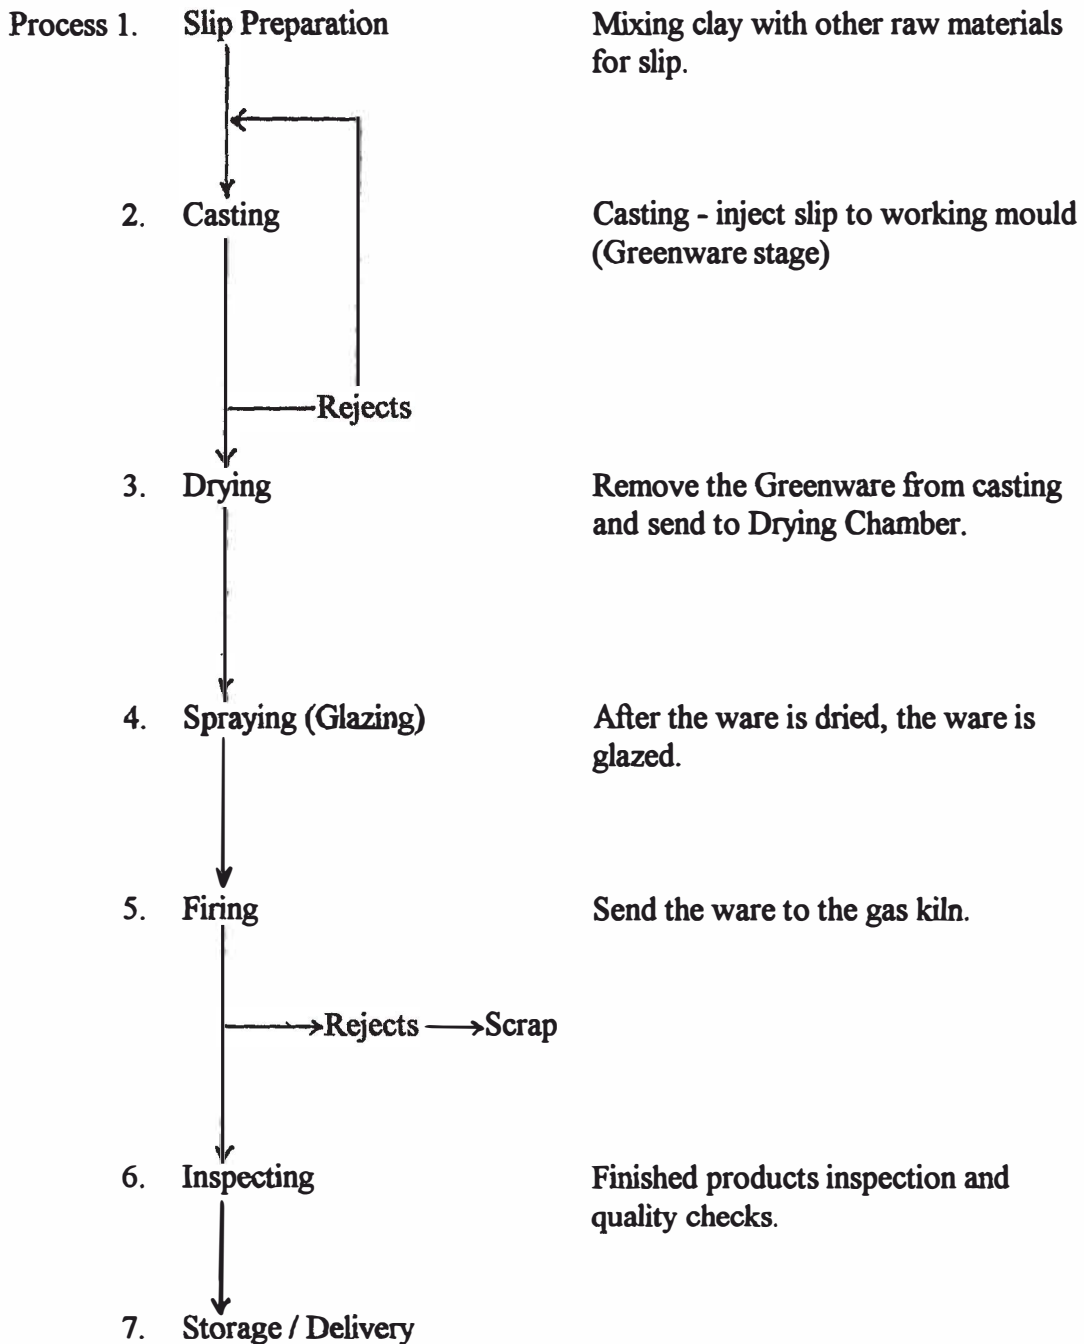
Process 1. Slip Preparation

Mixing clay with other raw materials for slip.

2. Casting

Casting - inject slip to working mould (Greenware stage)

Rejects

3. Drying

Remove the Greenware from casting and send to Drying Chamber.

4. Spraying (Glazing)

After the ware is dried, the ware is glazed.

5. Firing

Send the ware to the gas kiln.

Rejects → Scrap

6. Inspecting

Finished products inspection and quality checks.

7. Storage / Delivery